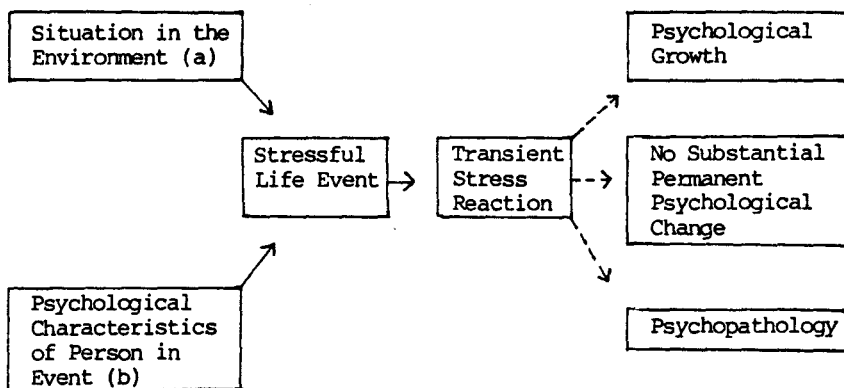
Situation in the Environment (a)

Psychological Characteristics of Person in Event (b)

Stressful Life Event

Transient Stress Reaction

Psychological Growth

No Substantial Permanent Psychological Change

Psychopathology